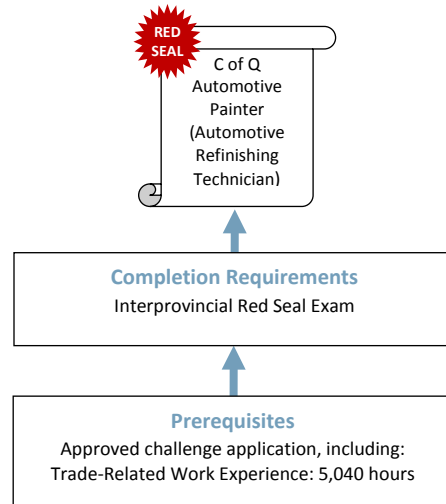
RED SEAL

C of Q Automotive Painter (Automotive Refinishing Technician)

Completion Requirements

Interprovincial Red Seal Exam

Prerequisites

Approved challenge application, including:
Trade-Related Work Experience: 5,040 hours